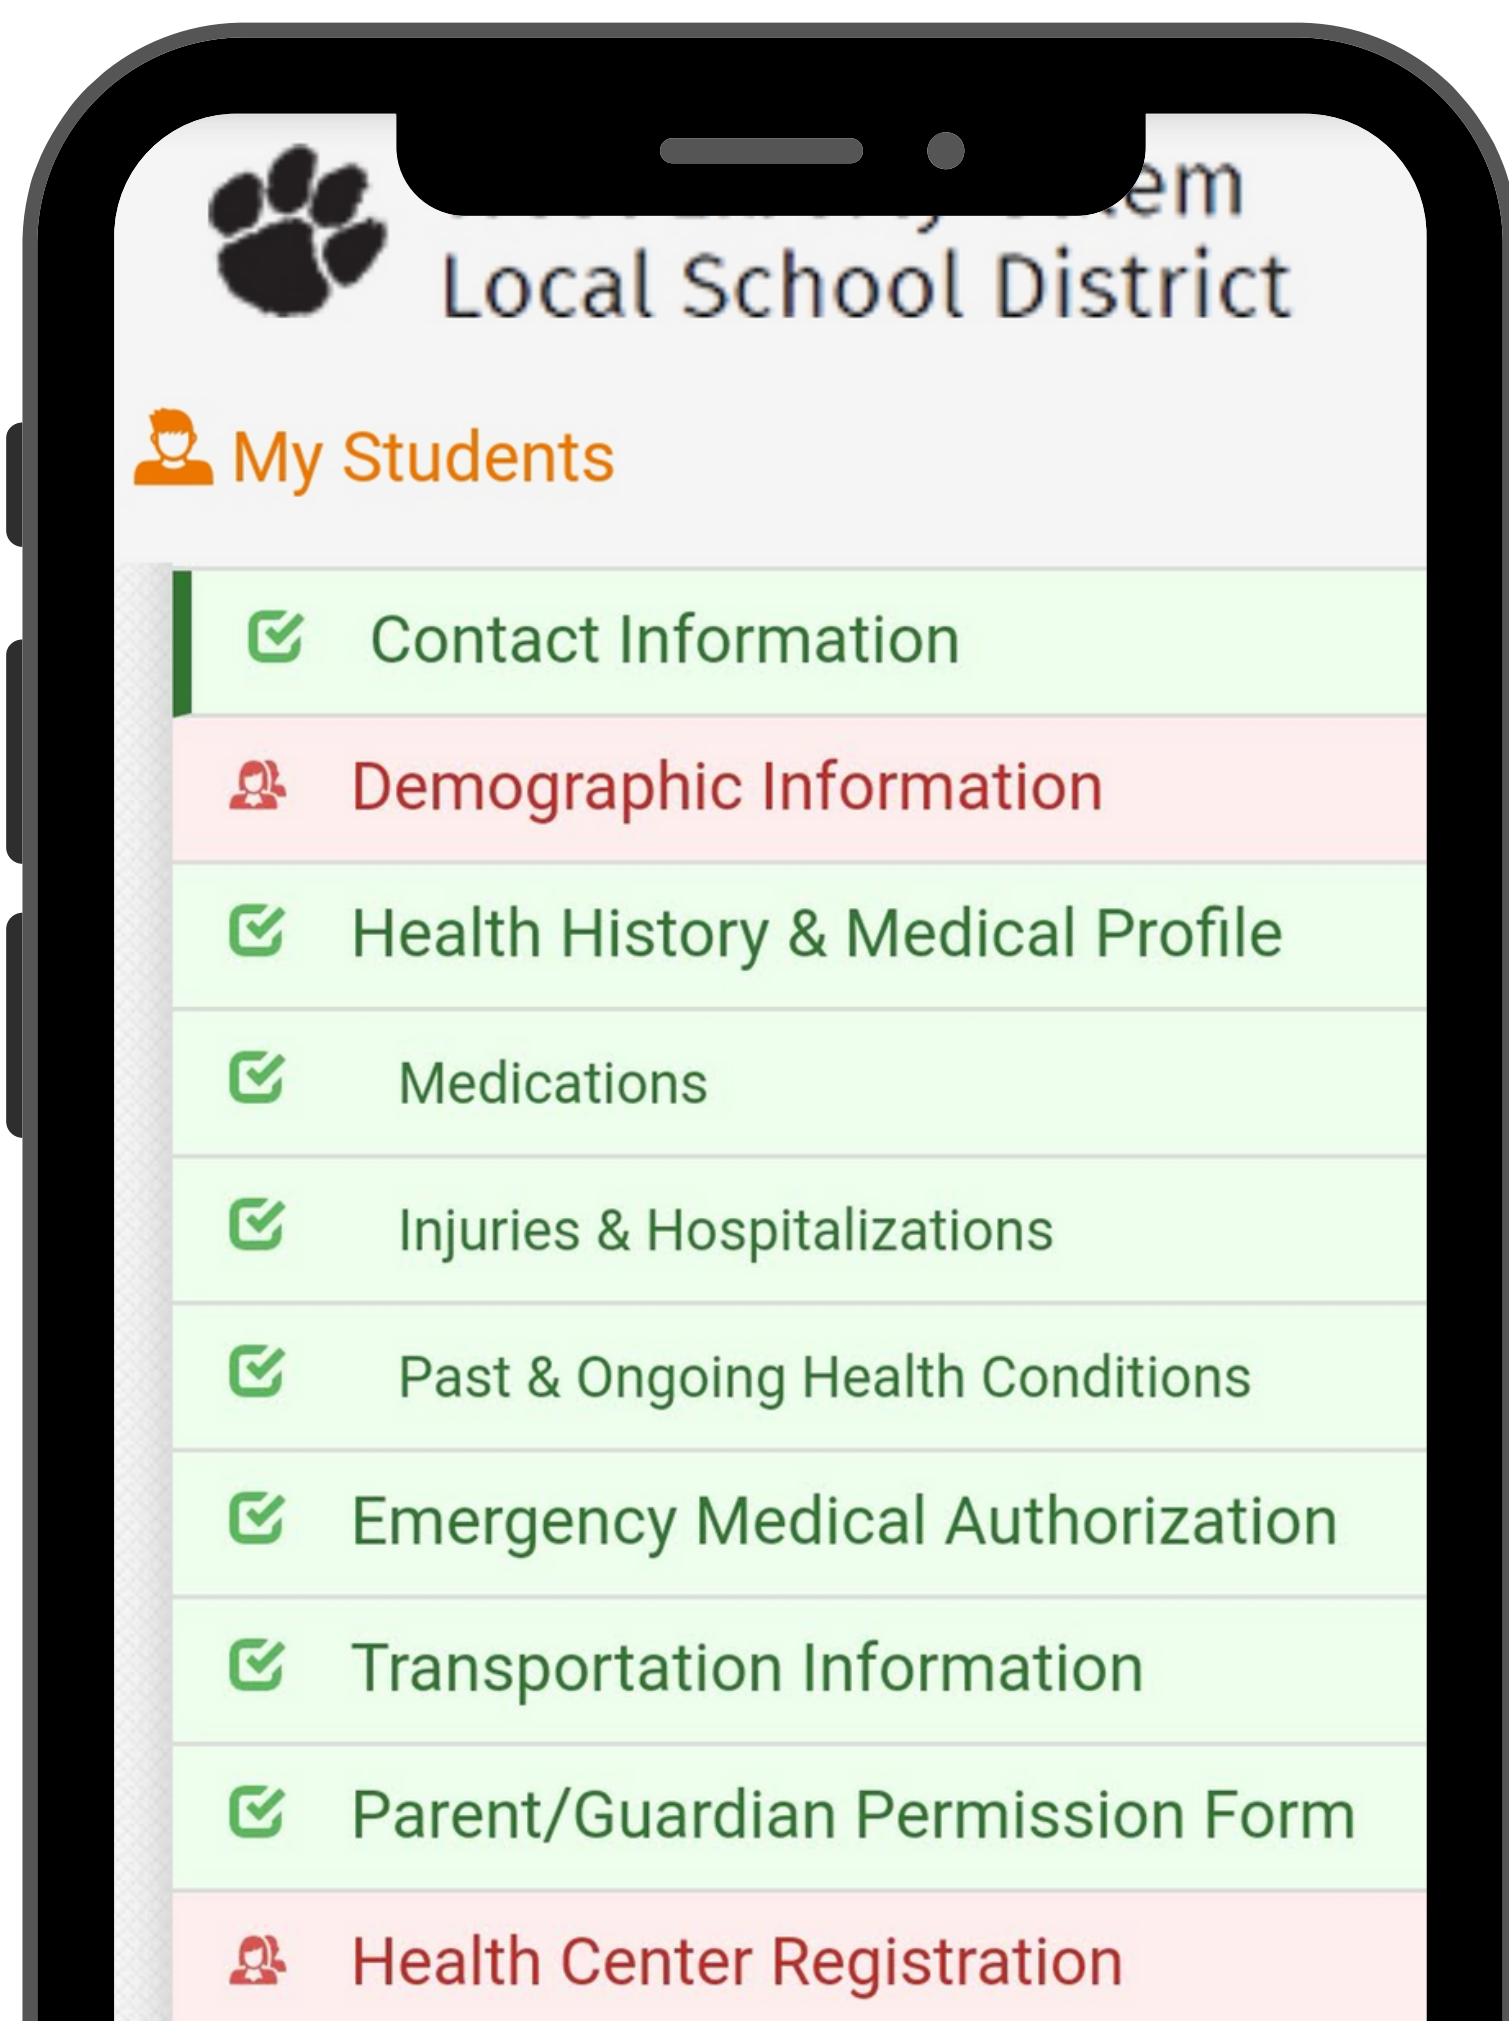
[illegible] em
Local School District

My Students

Contact Information

Demographic Information

Health History & Medical Profile

Medications

Injuries & Hospitalizations

Past & Ongoing Health Conditions

Emergency Medical Authorization

Transportation Information

Parent/Guardian Permission Form

Health Center Registration